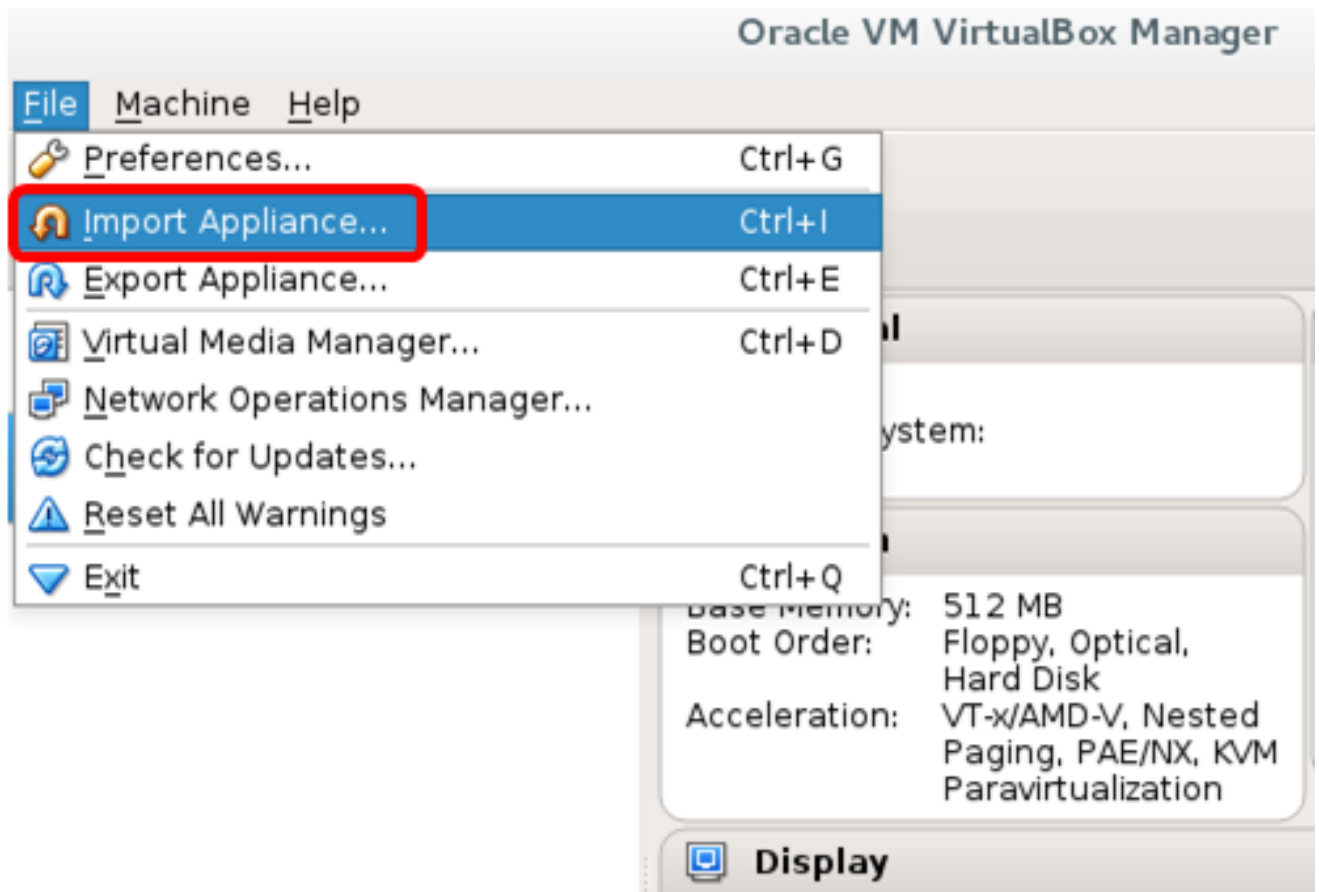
Oracle VM VirtualBox Manager

File Machine Help

Preferences... Ctrl+G

Import Appliance... Ctrl+I

Export Appliance... Ctrl+E

Virtual Media Manager... Ctrl+D

Network Operations Manager...

Check for Updates...

Reset All Warnings

Exit Ctrl+Q

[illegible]l

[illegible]ystem:

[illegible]n

Base Memory: 512 MB
Boot Order: Floppy, Optical, Hard Disk
Acceleration: VT-x/AMD-V, Nested Paging, PAE/NX, KVM Paravirtualization

Display